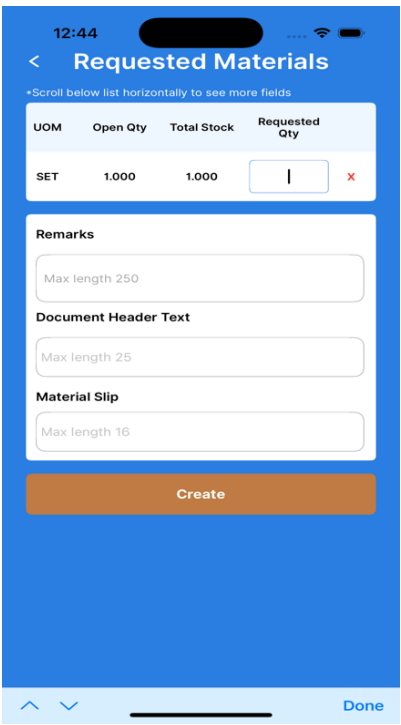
12:44

<

Requested Materials

*Scroll below list horizontally to see more fields

| UOM | Open Qty | Total Stock | Requested Qty | |
|---|---|---|---|---|
| SET | 1.000 | 1.000 | | x |

Remarks

Max length 250

Document Header Text

Max length 25

Material Slip

Max length 16

Create

Done